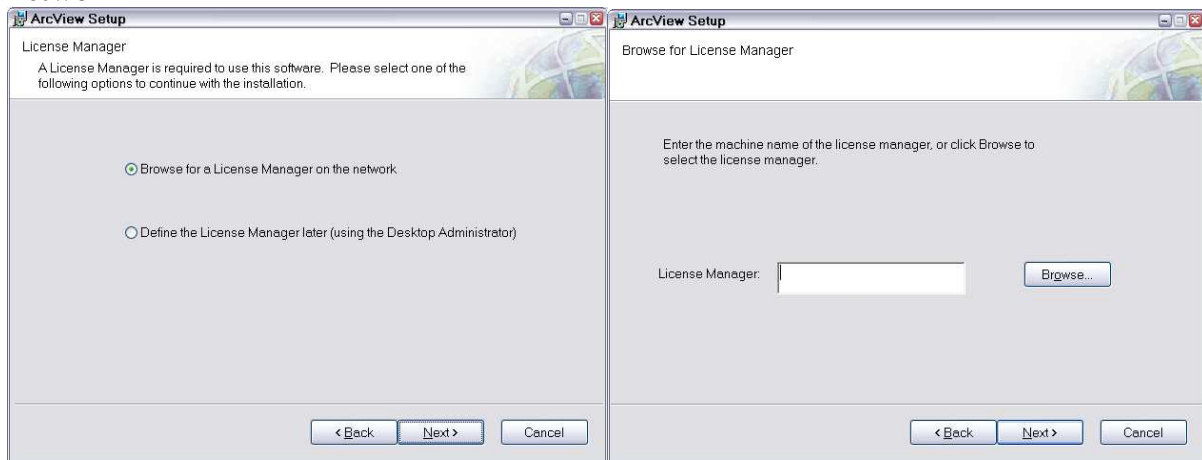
ArcView Setup

License Manager

A License Manager is required to use this software. Please select one of the following options to continue with the installation.

Browse for a License Manager on the network

Define the License Manager later (using the Desktop Administrator)

< Back | Next > | Cancel

ArcView Setup

Browse for License Manager

Enter the machine name of the license manager, or click Browse to select the license manager.

License Manager:

Browse...

< Back | Next > | Cancel